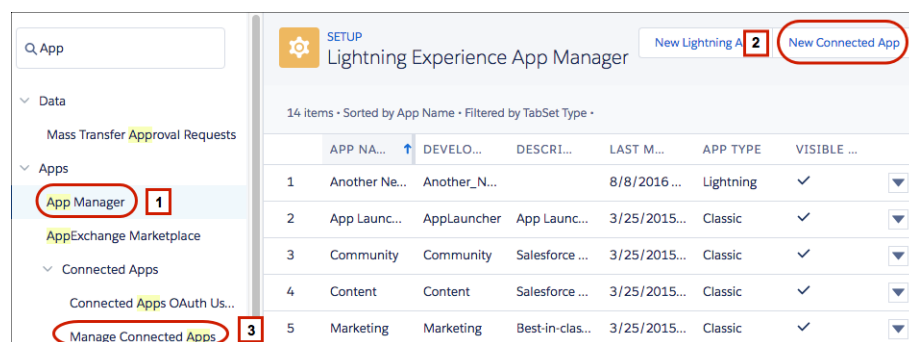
App

Data

Mass Transfer Approval Requests

Apps

App Manager 1

AppExchange Marketplace

Connected Apps

Connected Apps OAuth Us...

Manage Connected Apps 3

SETUP
Lightning Experience App Manager

New Lightning A 2 New Connected App

14 items • Sorted by App Name • Filtered by TabSet Type •

| | APP NA... | DEVELO... | DESCRI... | LAST M... | APP TYPE | VISIBLE ... | |
|---|---|---|---|---|---|---|---|
| 1 | Another Ne... | Another_N... | | 8/8/2016 ... | Lightning | ✓ | |
| 2 | App Launc... | AppLauncher | App Launc... | 3/25/2015... | Classic | ✓ | |
| 3 | Community | Community | Salesforce ... | 3/25/2015... | Classic | ✓ | |
| 4 | Content | Content | Salesforce ... | 3/25/2015... | Classic | ✓ | |
| 5 | Marketing | Marketing | Best-in-clas... | 3/25/2015... | Classic | ✓ | |